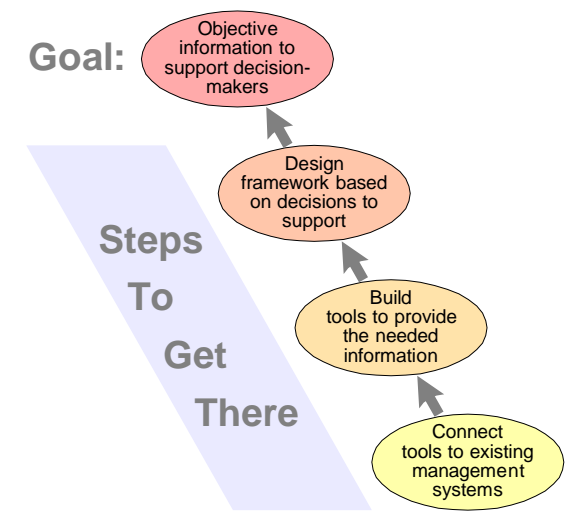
Goal:

Objective information to support decision-makers

Design framework based on decisions to support

Steps To Get There

Build tools to provide the needed information

Connect tools to existing management systems